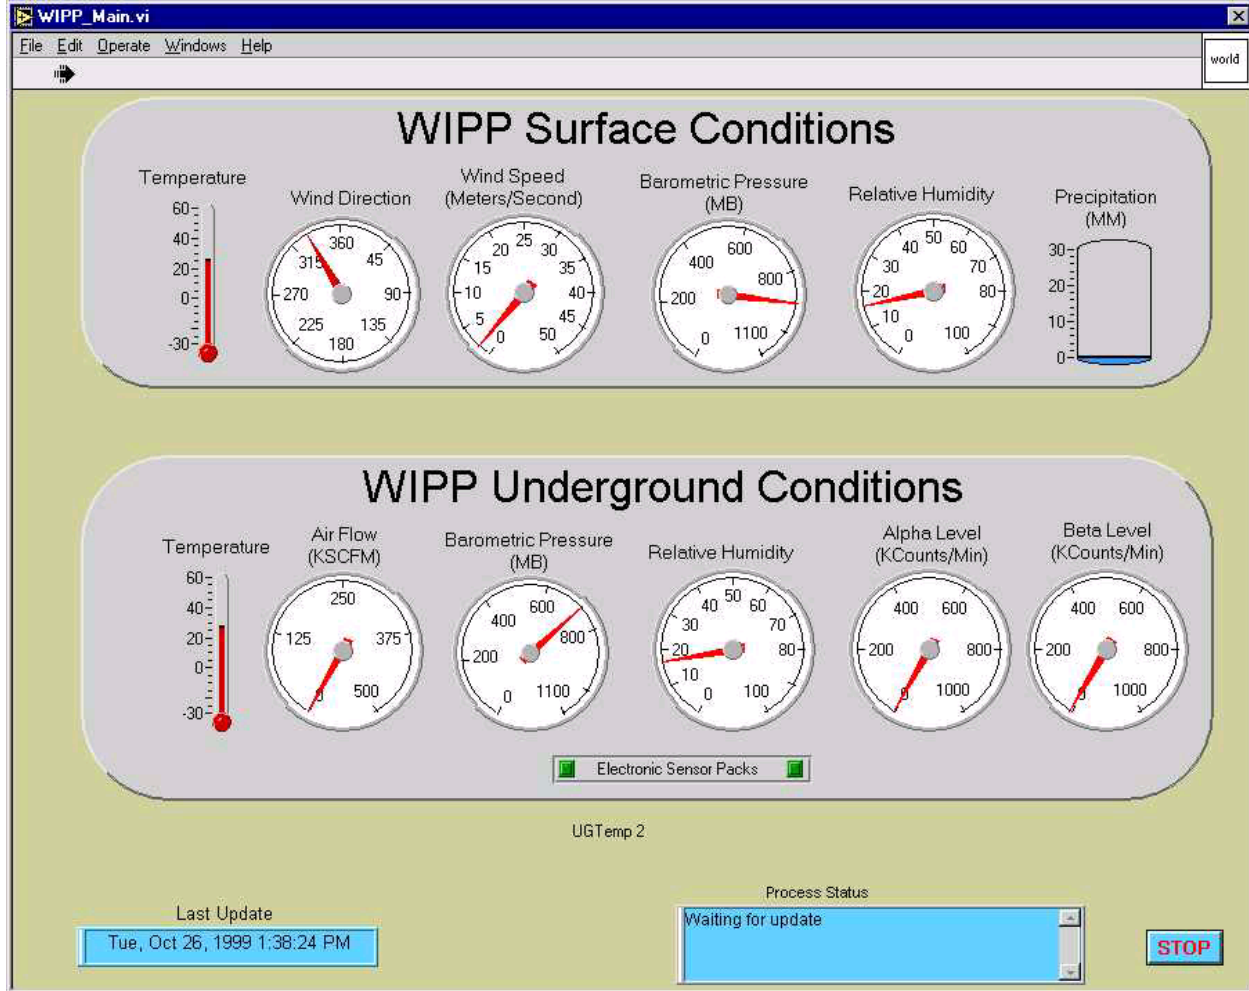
WIPP_Main.vi

File Edit Operate Windows Help

world

WIPP Surface Conditions

Temperature
60
40
20
0
-30

Wind Direction
360
45
90
135
180
225
270
315

Wind Speed (Meters/Second)
0
5
10
15
20
25
30
35
40
45
50

Barometric Pressure (MB)
0
200
400
600
800
1100

Relative Humidity
0
10
20
30
40
50
60
70
80
100

Precipitation (MM)
30
20
10
0

WIPP Underground Conditions

Temperature
60
40
20
0
-30

Air Flow (KSCFM)
0
125
250
375
500

Barometric Pressure (MB)
0
200
400
600
800
1100

Relative Humidity
0
10
20
30
40
50
60
70
80
100

Alpha Level (KCounts/Min)
0
200
400
600
800
1000

Beta Level (KCounts/Min)
0
200
400
600
800
1000

Electronic Sensor Packs

UGTemp 2

Last Update
Tue, Oct 26, 1999 1:38:24 PM

Process Status
Waiting for update

STOP